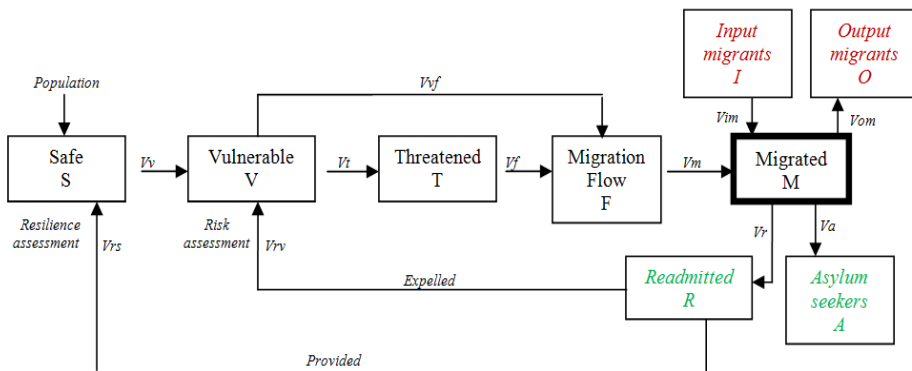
Input migrants I

Output migrants O

Population

Vvf

Vim

Vom

Safe S

Vv

Vulnerable V

Vt

Threatened T

Vf

Migration Flow F

Vm

Migrated M

Resilience assessment

Vrs

Risk assessment

Vrv

Vr

Va

Expelled

Readmitted R

Asylum seekers A

Provided